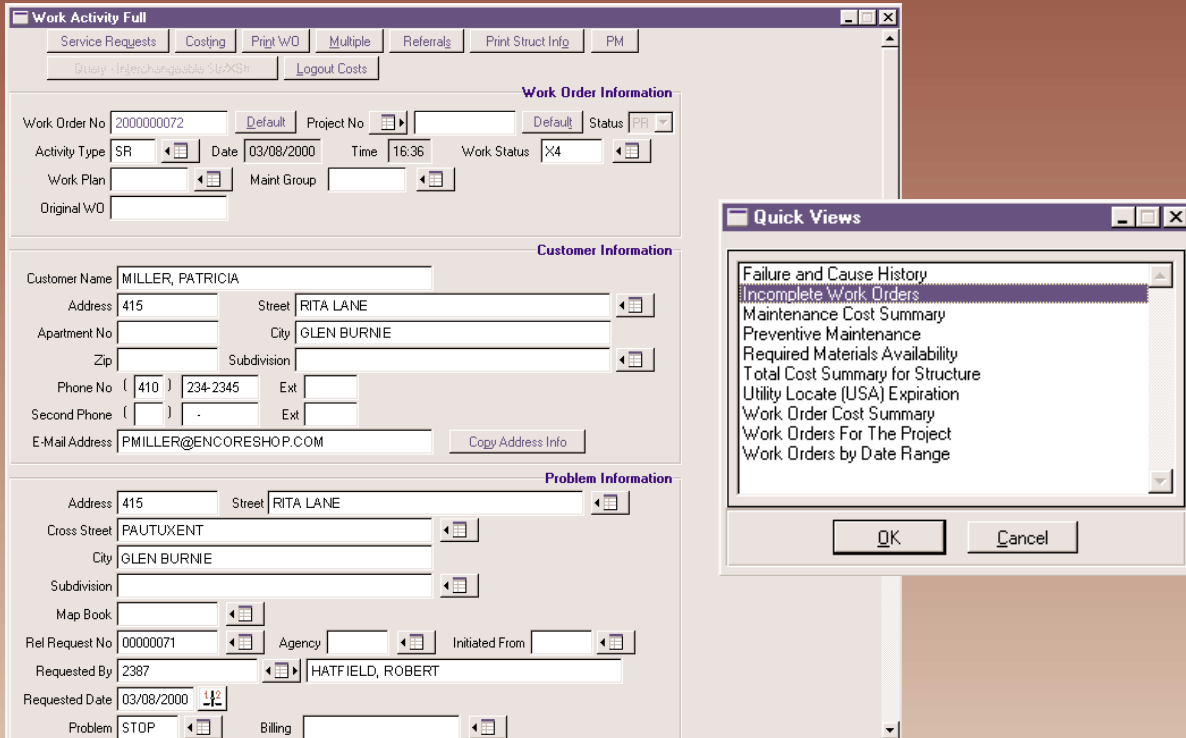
Work Activity Full

Service Requests | Costing | Print WO | Multiple | Referrals | Print Struct Info | PM

Query - Interchangeable Str/XStr | Logout Costs

Work Order Information

Work Order No 2000000072 Default Project No Default Status PR

Activity Type SR Date 03/08/2000 Time 16:36 Work Status X4

Work Plan Maint Group

Original WO

Customer Information

Customer Name MILLER, PATRICIA

Address 415 Street RITA LANE

Apartment No City GLEN BURNIE

Zip Subdivision

Phone No ( 410 ) 234-2345 Ext

Second Phone ( ) - Ext

E-Mail Address PMILLER@ENCORESHOP.COM Copy Address Info

Problem Information

Address 415 Street RITA LANE

Cross Street PAUTUXENT

City GLEN BURNIE

Subdivision

Map Book

Rel Request No 00000071 Agency Initiated From

Requested By 2387 HATFIELD, ROBERT

Requested Date 03/08/2000

Problem STOP Billing

Quick Views

Failure and Cause History
Incomplete Work Orders
Maintenance Cost Summary
Preventive Maintenance
Required Materials Availability
Total Cost Summary for Structure
Utility Locate (USA) Expiration
Work Order Cost Summary
Work Orders For The Project
Work Orders by Date Range

OK | Cancel